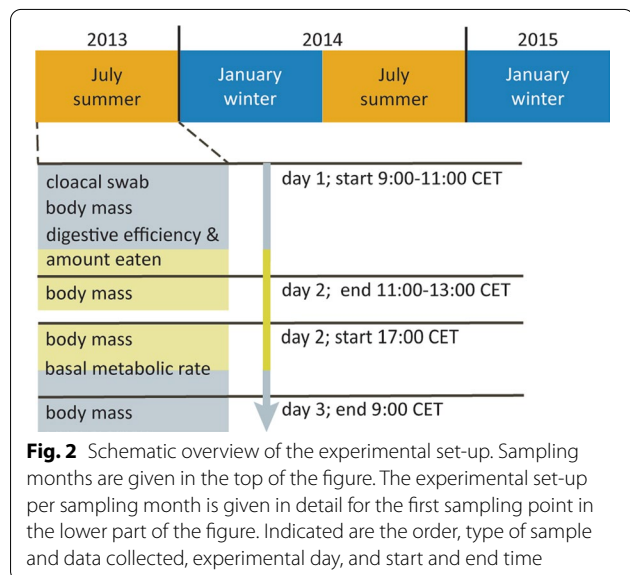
2013

2014

2015

July
summer

January
winter

July
summer

January
winter

cloacal swab
body mass
digestive efficiency &
amount eaten

day 1; start 9:00-11:00 CET

body mass

day 2; end 11:00-13:00 CET

body mass
basal metabolic rate

day 2; start 17:00 CET

body mass

day 3; end 9:00 CET

**Fig. 2** Schematic overview of the experimental set-up. Sampling months are given in the top of the figure. The experimental set-up per sampling month is given in detail for the first sampling point in the lower part of the figure. Indicated are the order, type of sample and data collected, experimental day, and start and end time